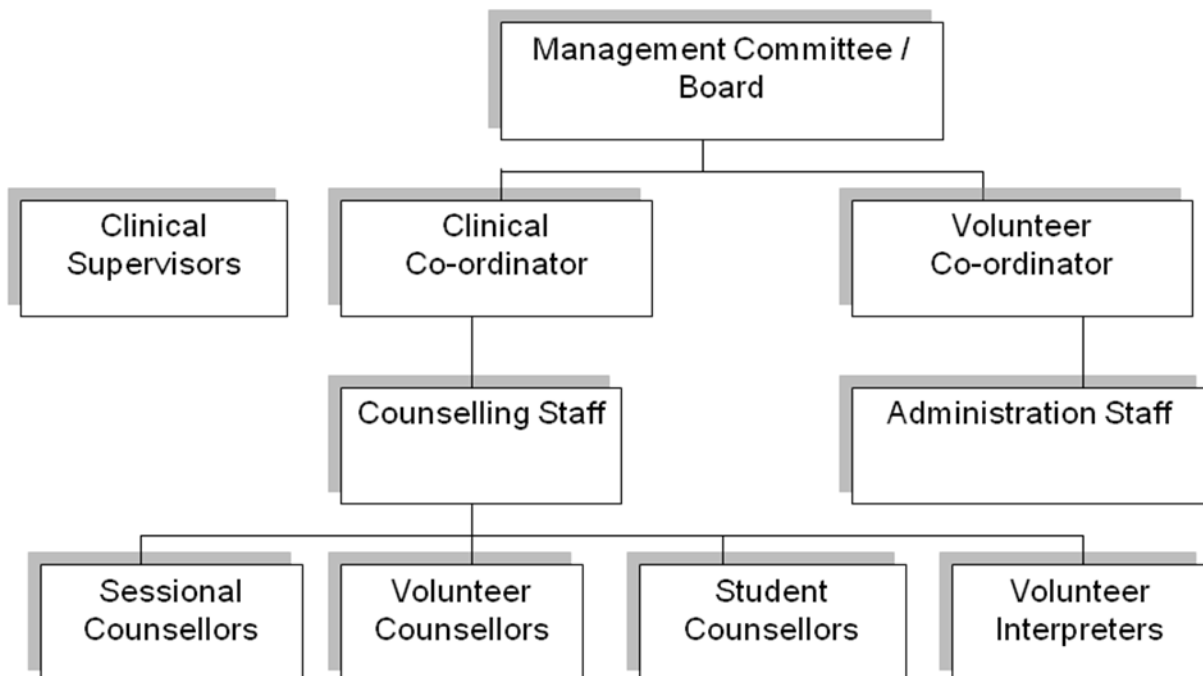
Management Committee / Board

Clinical Supervisors

Clinical Co-ordinator

Volunteer Co-ordinator

Counselling Staff

Administration Staff

Sessional Counsellors

Volunteer Counsellors

Student Counsellors

Volunteer Interpreters